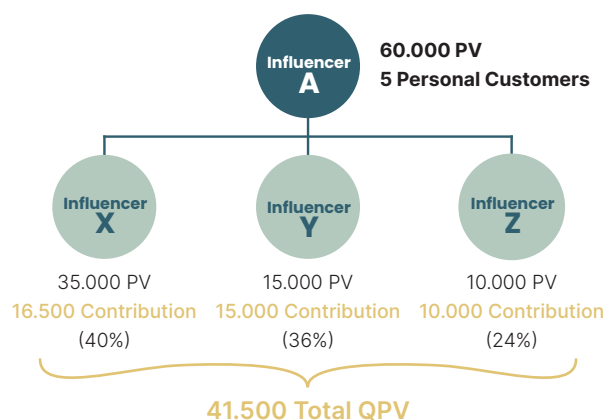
Influencer
A

60.000 PV
5 Personal Customers

Influencer
X

35.000 PV
16.500 Contribution
(40%)

Influencer
Y

15.000 PV
15.000 Contribution
(36%)

Influencer
Z

10.000 PV
10.000 Contribution
(24%)

41.500 Total QPV